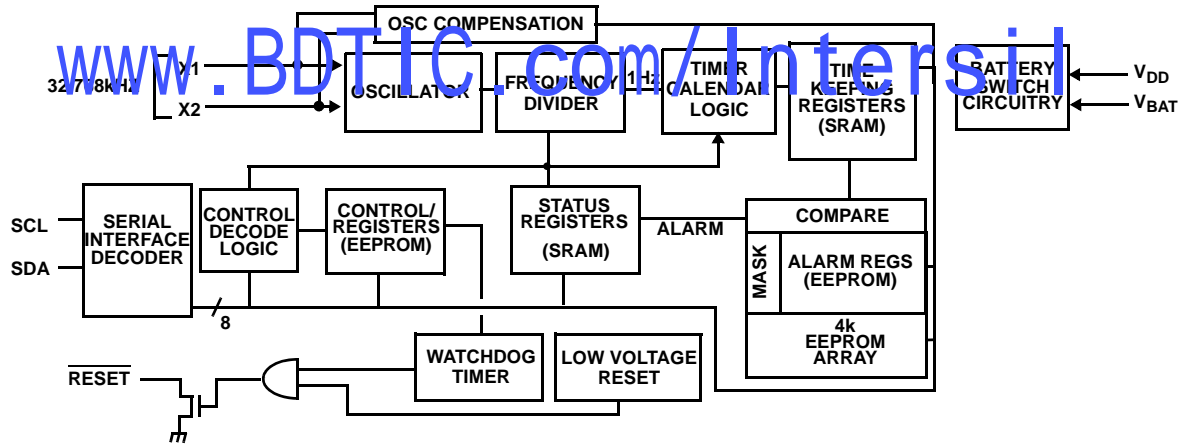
OSC COMPENSATION

www.BDTIC.com/Intersil

32.768kHz

X1

X2

OSCILLATOR

FREQUENCY DIVIDER

1Hz

TIMER CALENDAR LOGIC

TIME KEEPING REGISTERS (SRAM)

BATTERY SWITCH CIRCUITRY

$V_{DD}$

$V_{BAT}$

SCL

SDA

SERIAL INTERFACE DECODER

CONTROL DECODE LOGIC

CONTROL/ REGISTERS (EEPROM)

STATUS REGISTERS (SRAM)

ALARM

COMPARE

MASK

ALARM REGS (EEPROM)

8

4k EEPROM ARRAY

WATCHDOG TIMER

LOW VOLTAGE RESET

$\overline{\text{RESET}}$